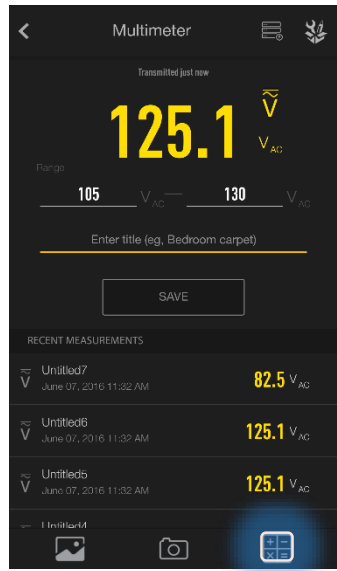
Multimeter

Transmitted just now

125.1 $\tilde{V}$ $V_{AC}$

Range

105 $V_{AC}$ — 130 $V_{AC}$

Enter title (eg, Bedroom carpet)

SAVE

RECENT MEASUREMENTS

$\tilde{V}$ Untitled7
June 07, 2016 11:32 AM
82.5 $V_{AC}$

$\tilde{V}$ Untitled6
June 07, 2016 11:32 AM
125.1 $V_{AC}$

$\tilde{V}$ Untitled5
June 07, 2016 11:32 AM
125.1 $V_{AC}$

Untitled4